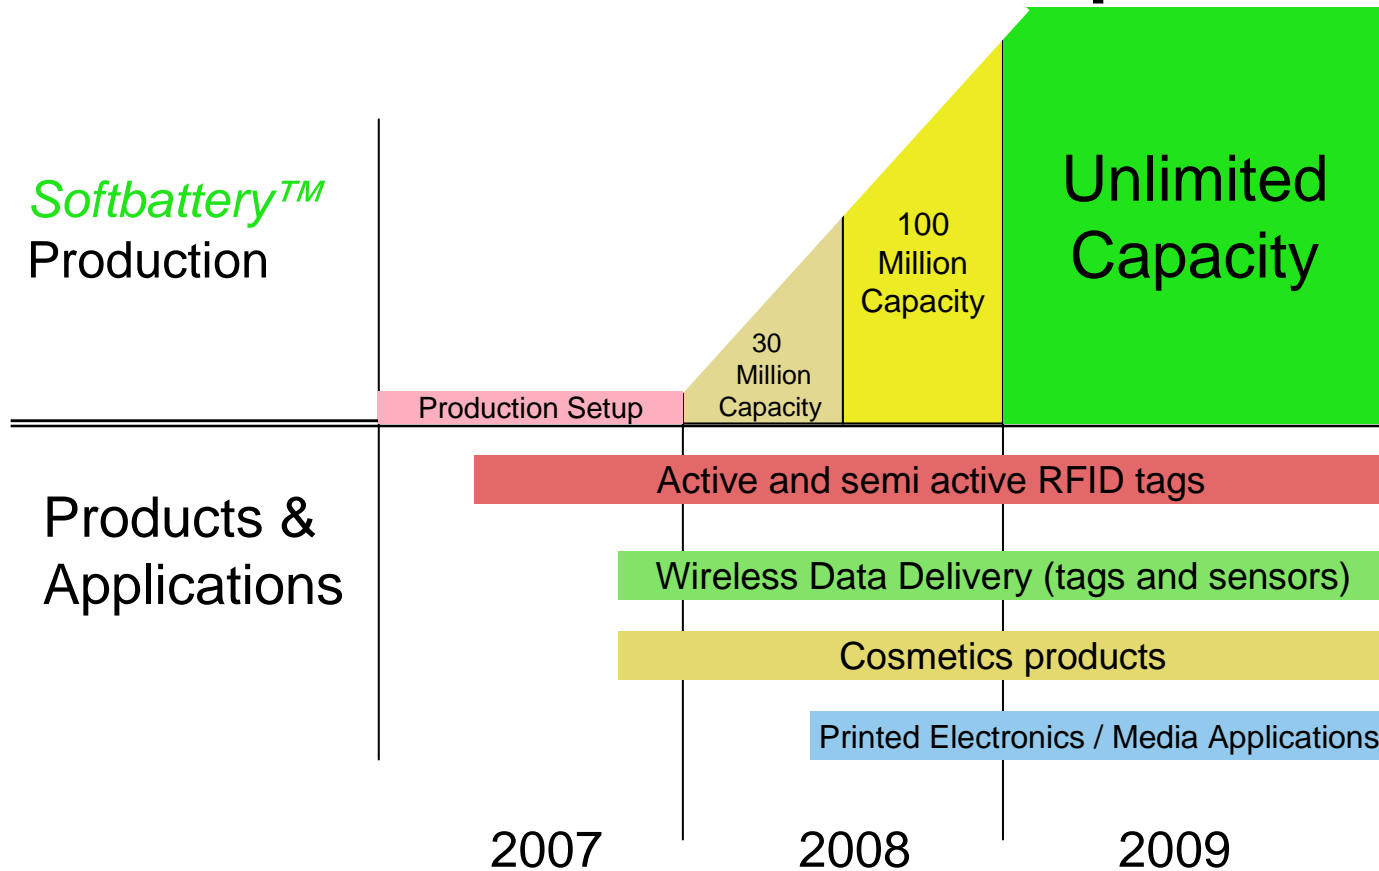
Softbattery™ Production

Production Setup

30 Million Capacity

100 Million Capacity

Unlimited Capacity

Products & Applications

Active and semi active RFID tags

Wireless Data Delivery (tags and sensors)

Cosmetics products

Printed Electronics / Media Applications

2007

2008

2009